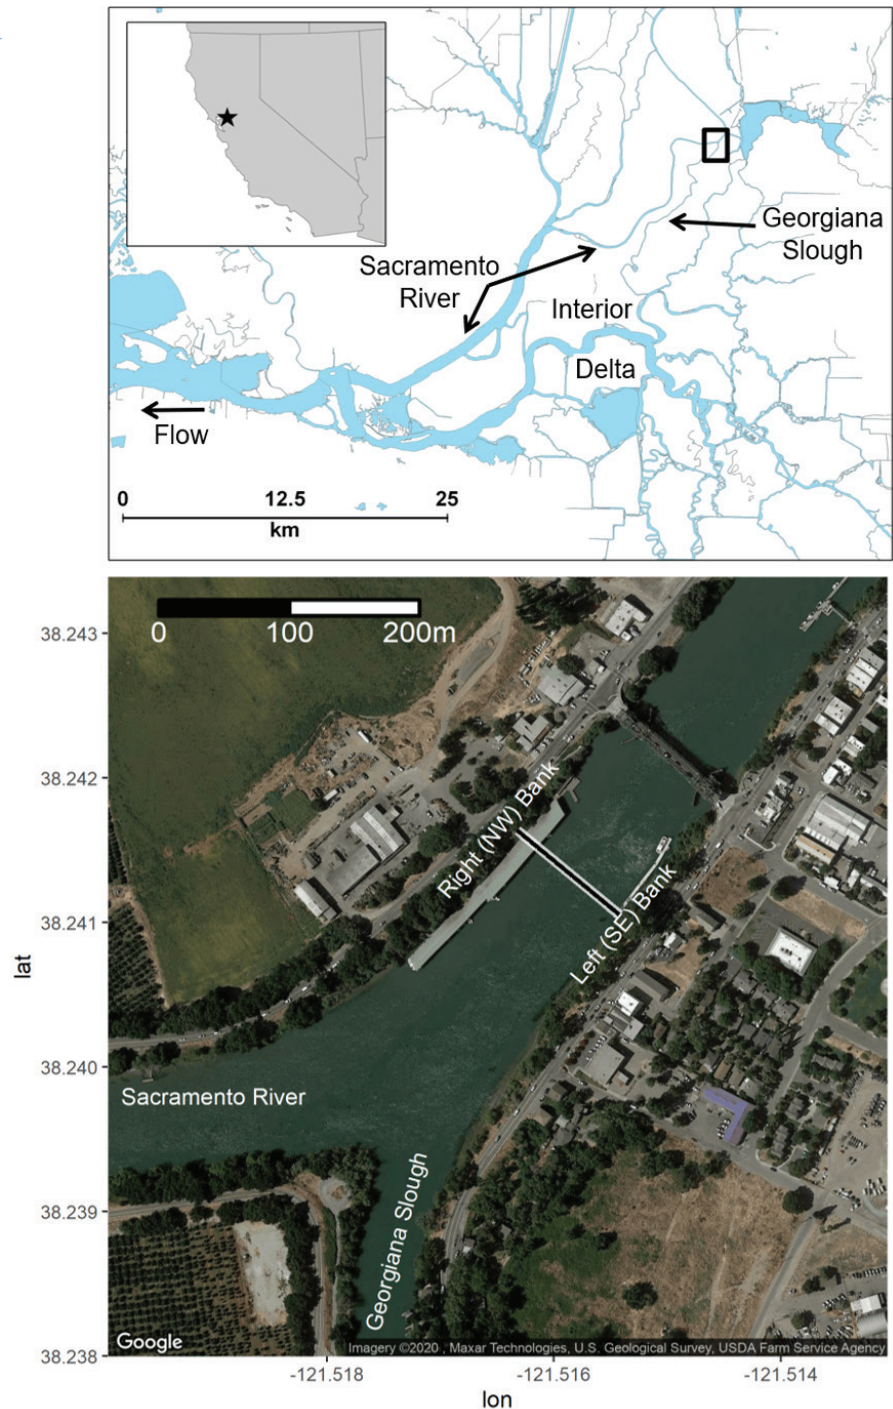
Georgiana Slough

Sacramento River

Interior

Delta

Flow

0 12.5 25
km

0 100 200m

38.243
38.242
38.241
38.240
38.239
38.238

lat

Right (NW) Bank

Left (SE) Bank

Sacramento River

Georgiana Slough

Google

Imagery ©2020 , Maxar Technologies, U.S. Geological Survey, USDA Farm Service Agency

-121.518 -121.516 -121.514

lon